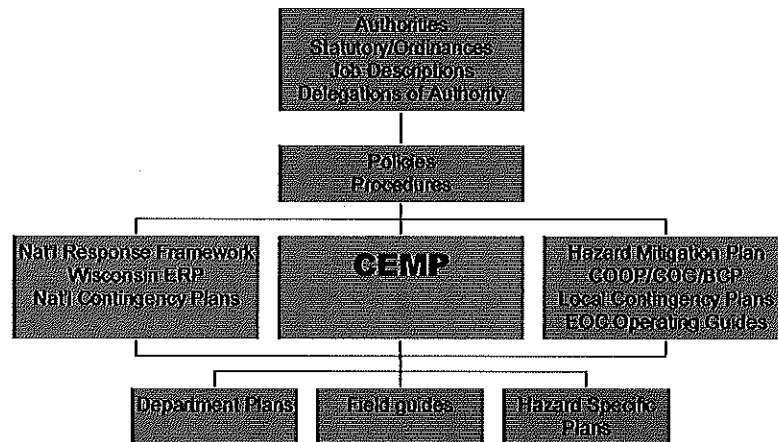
Authorities
Statutory/Ordinances
Job Descriptions
Delegations of Authority

Policies
Procedures

Nat'l Response Framework
Wisconsin ERP
Nat'l Contingency Plans

CEMP

Hazard Mitigation Plan
COOP/COG/BCP
Local Contingency Plans
EOC Operating Guides

Department Plans

Field guides

Hazard Specific Plans